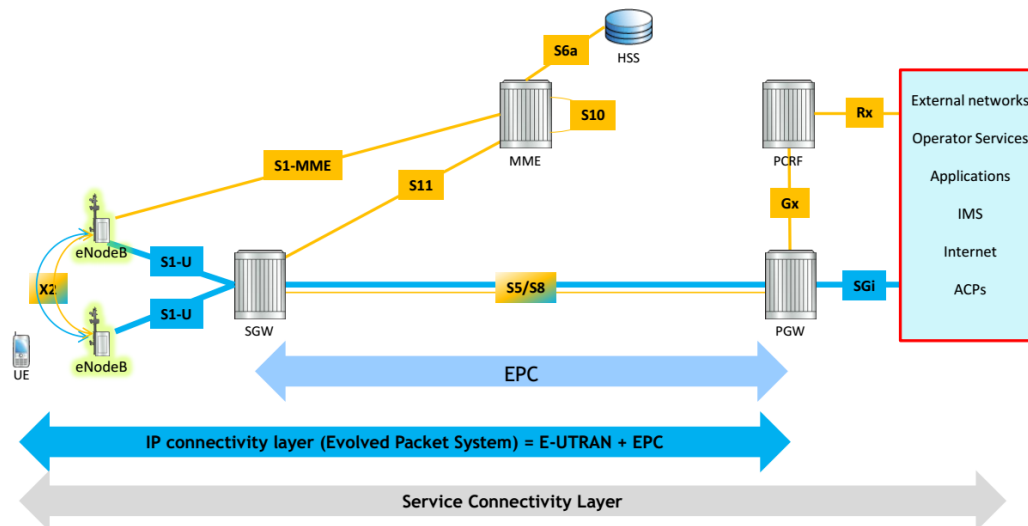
S6a

HSS

S10

MME

Rx

PCRF

External networks

Operator Services

Applications

IMS

Internet

ACPs

S1-MME

S11

Gx

eNodeB

X2

S1-U

S1-U

eNodeB

UE

SGW

S5/S8

SGi

PGW

EPC

IP connectivity layer (Evolved Packet System) = E-UTRAN + EPC

Service Connectivity Layer